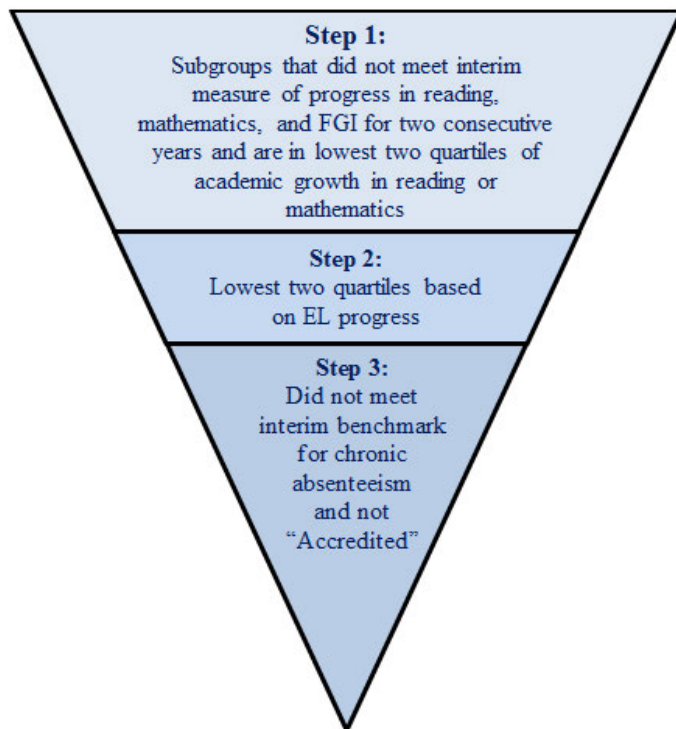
Step 1:
Subgroups that did not meet interim measure of progress in reading, mathematics, and FGI for two consecutive years and are in lowest two quartiles of academic growth in reading or mathematics

Step 2:
Lowest two quartiles based on EL progress

Step 3:
Did not meet interim benchmark for chronic absenteeism and not "Accredited"